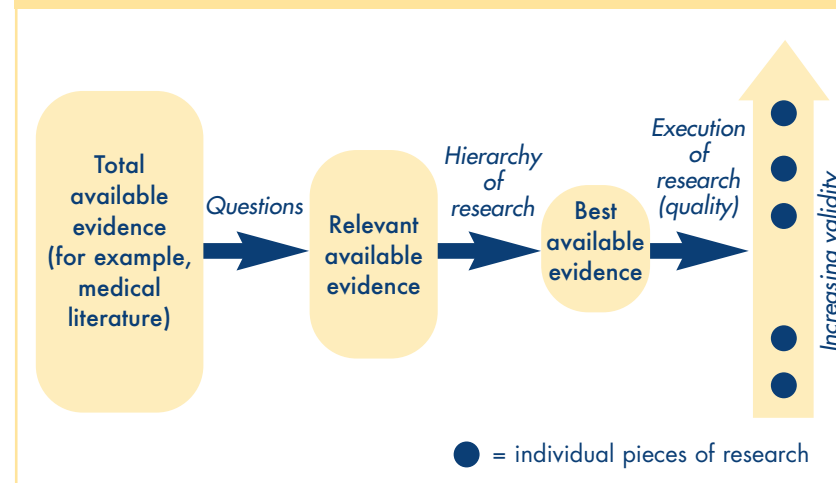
Total available evidence (for example, medical literature)

Questions

Relevant available evidence

Hierarchy of research

Best available evidence

Execution of research (quality)

Increasing validity

= individual pieces of research